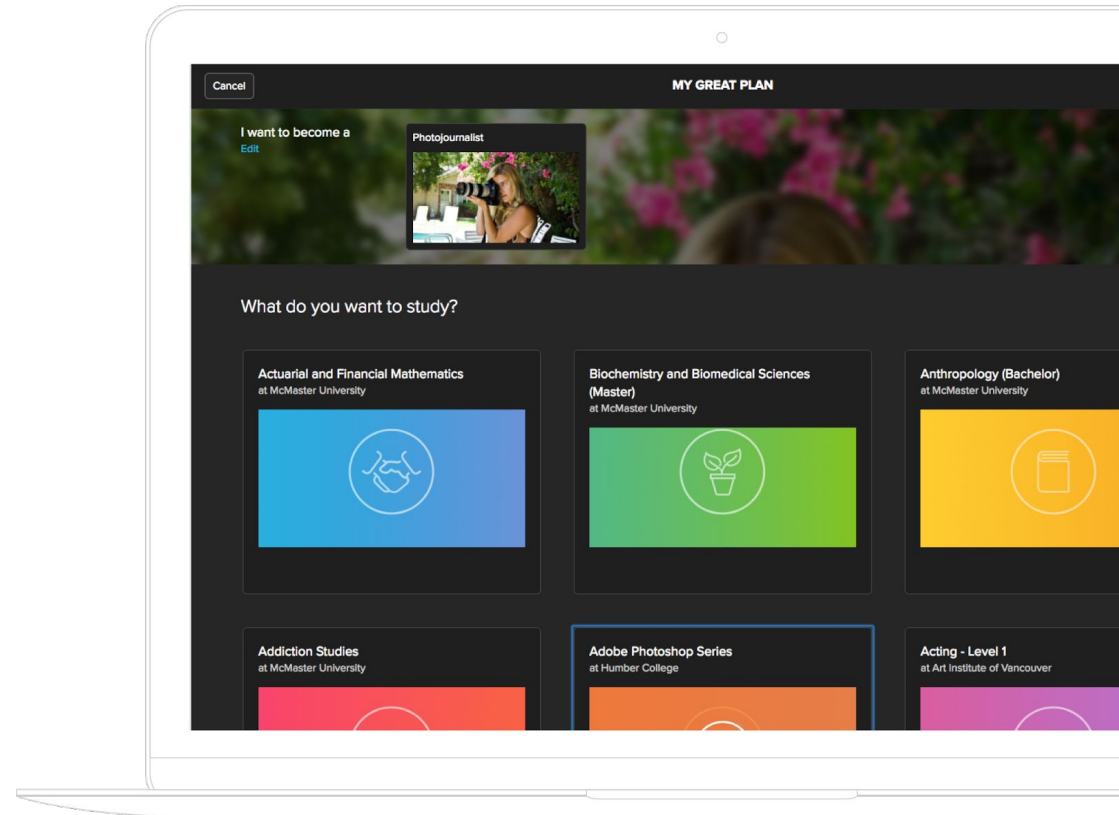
Cancel

MY GREAT PLAN

I want to become a
Edit

Photojournalist

What do you want to study?

Actuarial and Financial Mathematics
at McMaster University

Biochemistry and Biomedical Sciences (Master)
at McMaster University

Anthropology (Bachelor)
at McMaster University

Addiction Studies
at McMaster University

Adobe Photoshop Series
at Humber College

Acting - Level 1
at Art Institute of Vancouver